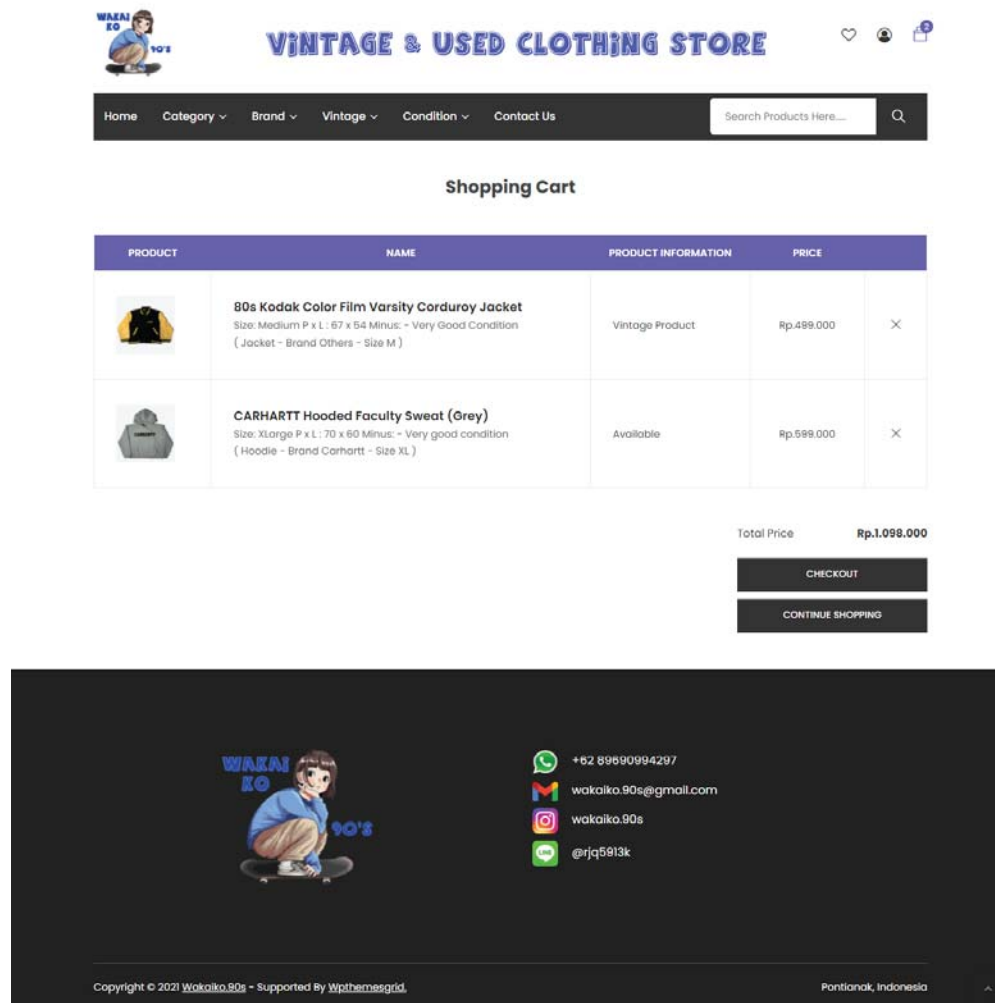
WAKAI KO 90'S

VINTAGE & USED CLOTHING STORE

2

Home Category Brand Vintage Condition Contact Us

Search Products Here....

Shopping Cart

| PRODUCT | NAME | PRODUCT INFORMATION | PRICE | |
|---|---|---|---|---|
| | 80s Kodak Color Film Varsity Corduroy Jacket Size: Medium P x L : 67 x 54 Minus: - Very Good Condition ( Jacket - Brand Others - Size M ) | Vintage Product | Rp.499.000 | × |
| | CARHARTT Hooded Faculty Sweat (Grey) Size: XLarge P x L : 70 x 60 Minus: - Very good condition ( Hoodie - Brand Carhartt - Size XL ) | Available | Rp.599.000 | × |

Total Price Rp.1.098.000

CHECKOUT

CONTINUE SHOPPING

WAKAI KO 90'S

+62 89690994297
wakaiko.90s@gmail.com
wakaiko.90s
@rjq5913k

Copyright © 2021 Wakaiko.90s - Supported By Wpthemesgrid.

Pontianak, Indonesia